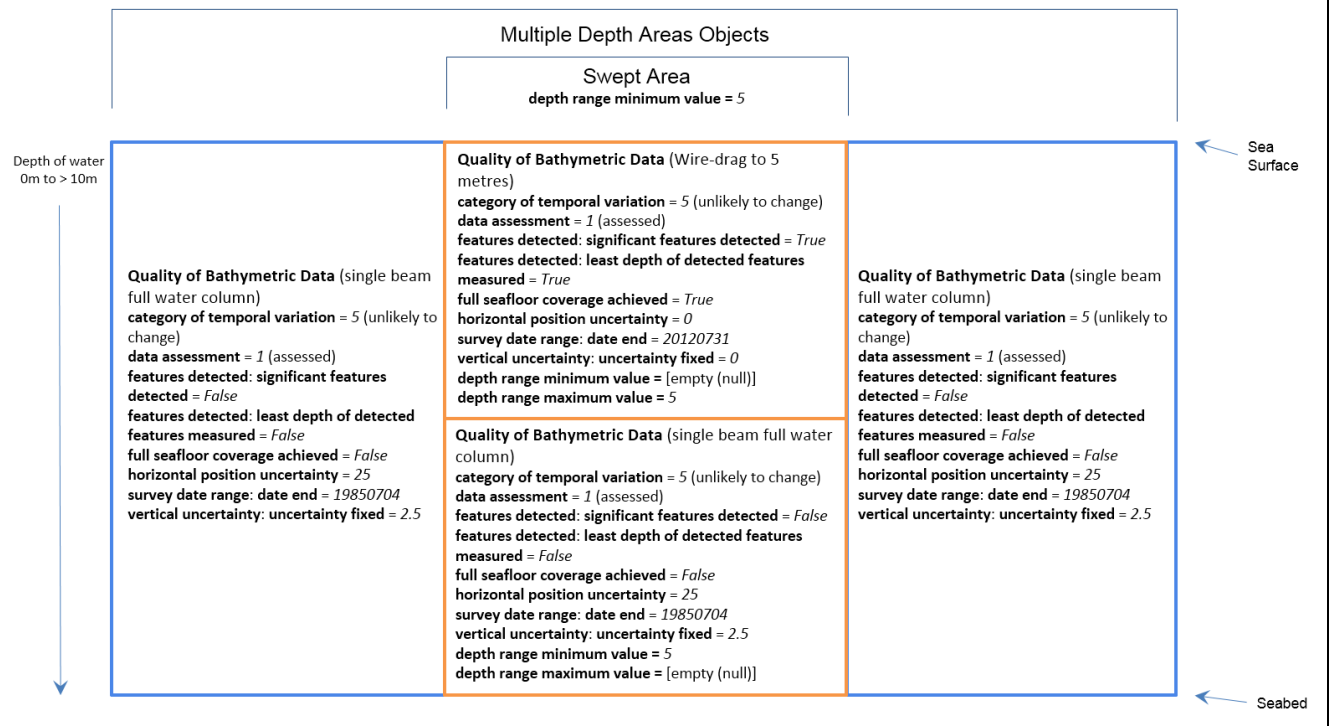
Multiple Depth Areas Objects

Swept Area
**depth range minimum value** = *5*

Depth of water
0m to > 10m

Sea Surface

**Quality of Bathymetric Data** (single beam full water column)
**category of temporal variation** = *5* (unlikely to change)
**data assessment** = *1* (assessed)
**features detected: significant features detected** = *False*
**features detected: least depth of detected features measured** = *False*
**full seafloor coverage achieved** = *False*
**horizontal position uncertainty** = *25*
**survey date range: date end** = *19850704*
**vertical uncertainty: uncertainty fixed** = *2.5*

**Quality of Bathymetric Data** (Wire-drag to 5 metres)
**category of temporal variation** = *5* (unlikely to change)
**data assessment** = *1* (assessed)
**features detected: significant features detected** = *True*
**features detected: least depth of detected features measured** = *True*
**full seafloor coverage achieved** = *True*
**horizontal position uncertainty** = *0*
**survey date range: date end** = *20120731*
**vertical uncertainty: uncertainty fixed** = *0*
**depth range minimum value** = [empty (null)]
**depth range maximum value** = *5*

**Quality of Bathymetric Data** (single beam full water column)
**category of temporal variation** = *5* (unlikely to change)
**data assessment** = *1* (assessed)
**features detected: significant features detected** = *False*
**features detected: least depth of detected features measured** = *False*
**full seafloor coverage achieved** = *False*
**horizontal position uncertainty** = *25*
**survey date range: date end** = *19850704*
**vertical uncertainty: uncertainty fixed** = *2.5*
**depth range minimum value** = *5*
**depth range maximum value** = [empty (null)]

**Quality of Bathymetric Data** (single beam full water column)
**category of temporal variation** = *5* (unlikely to change)
**data assessment** = *1* (assessed)
**features detected: significant features detected** = *False*
**features detected: least depth of detected features measured** = *False*
**full seafloor coverage achieved** = *False*
**horizontal position uncertainty** = *25*
**survey date range: date end** = *19850704*
**vertical uncertainty: uncertainty fixed** = *2.5*

Seabed